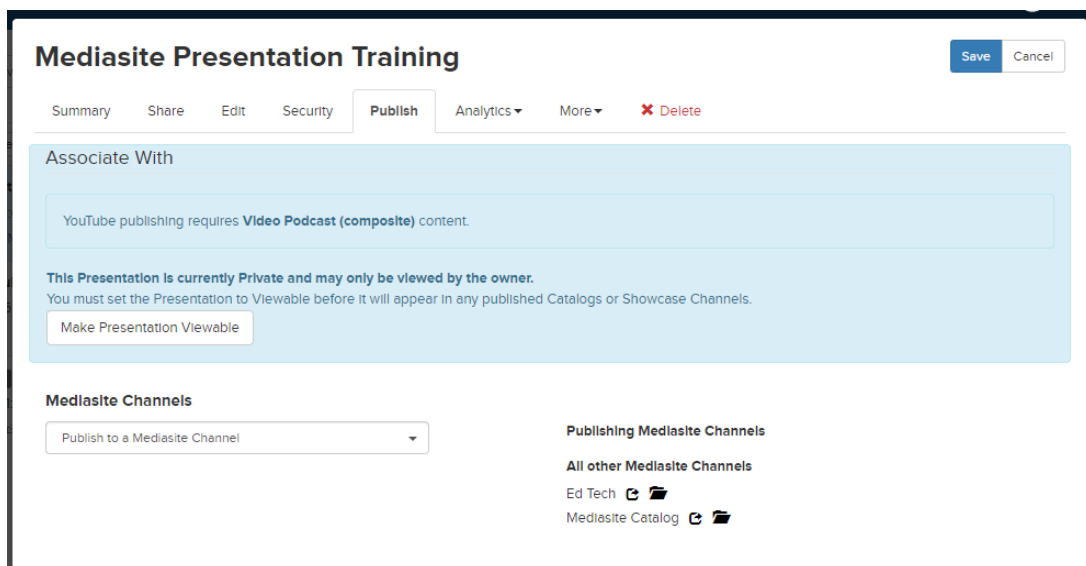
Mediasite Presentation Training

Save Cancel

Summary Share Edit Security Publish Analytics More Delete

Associate With

YouTube publishing requires **Video Podcast (composite)** content.

**This Presentation is currently Private and may only be viewed by the owner.**
You must set the Presentation to Viewable before it will appear in any published Catalogs or Showcase Channels.

Make Presentation Viewable

**Mediasite Channels**

Publish to a Mediasite Channel

**Publishing Mediasite Channels**

**All other Mediasite Channels**

Ed Tech

Mediasite Catalog